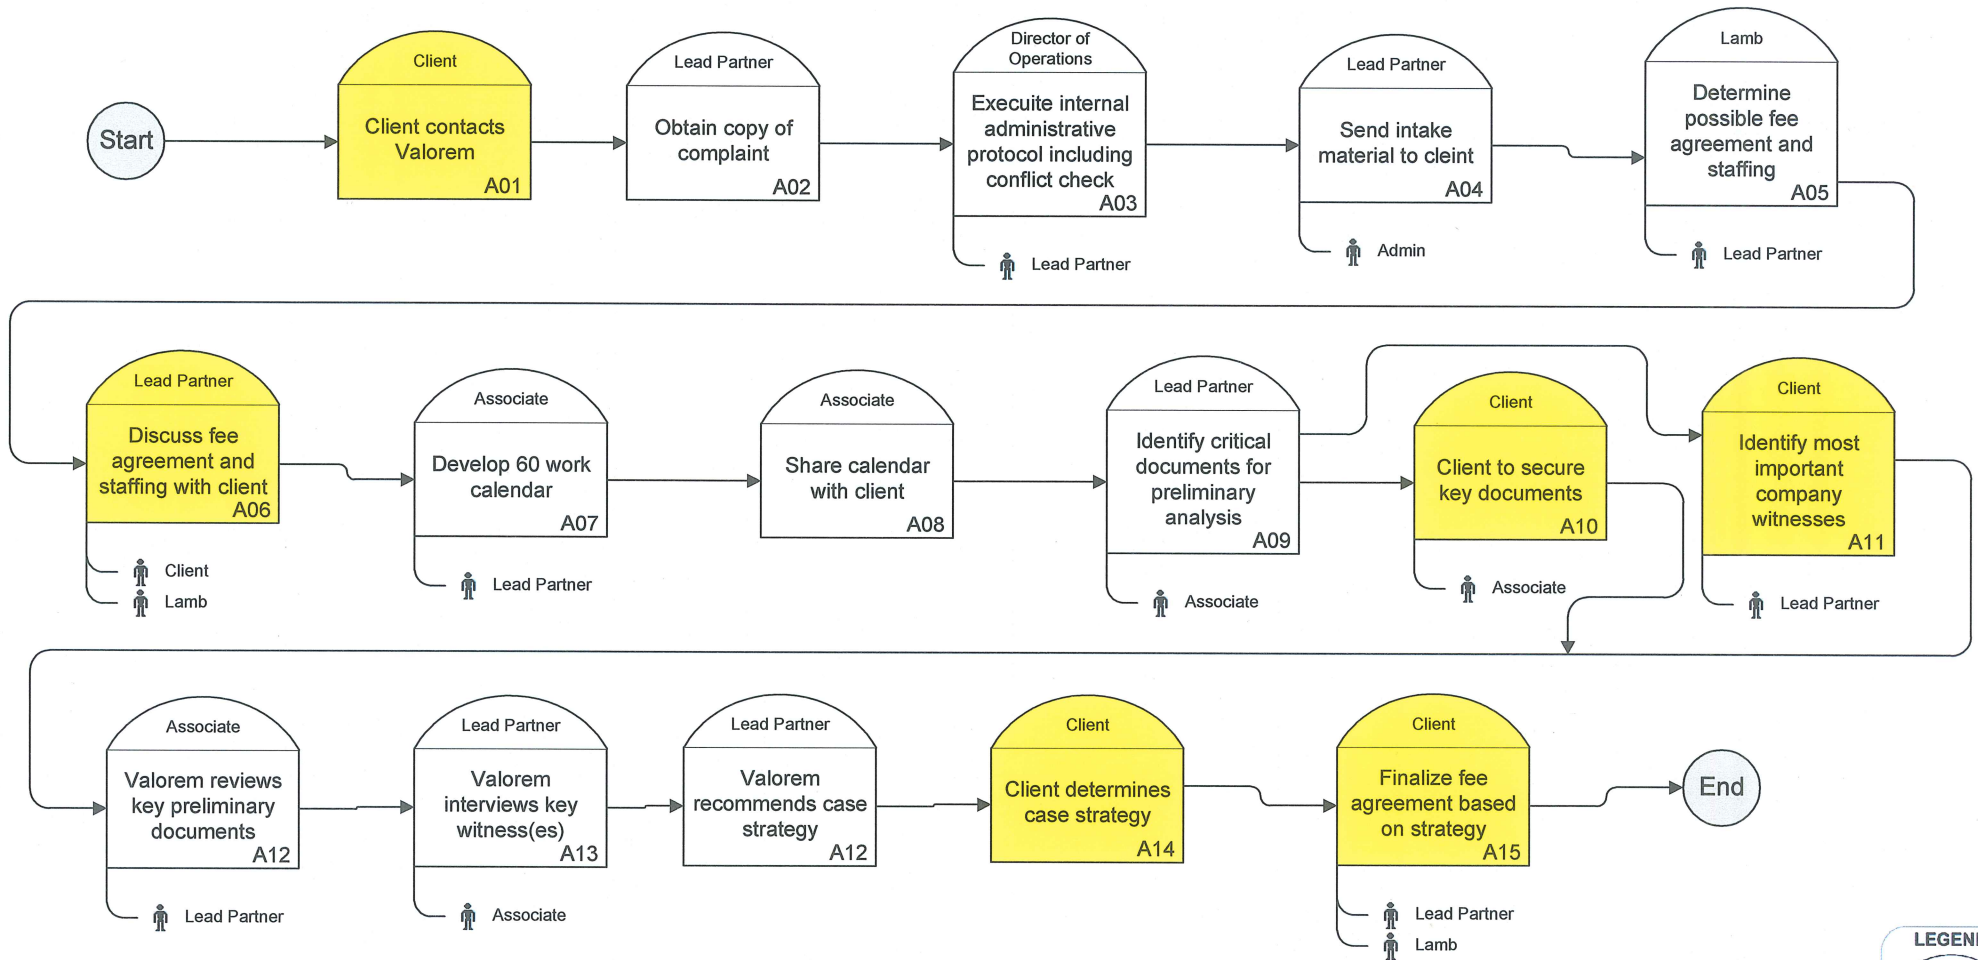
Start

Client
Client contacts Valorem
A01

Lead Partner
Obtain copy of complaint
A02

Director of Operations
Execuite internal administrative protocol including conflict check
A03
Lead Partner

Lead Partner
Send intake material to cleint
A04
Admin

Lamb
Determine possible fee agreement and staffing
A05
Lead Partner

Lead Partner
Discuss fee agreement and staffing with client
A06
Client
Lamb

Associate
Develop 60 work calendar
A07
Lead Partner

Associate
Share calendar with client
A08

Lead Partner
Identify critical documents for preliminary analysis
A09
Associate

Client
Client to secure key documents
A10
Associate

Client
Identify most important company witnesses
A11
Lead Partner

Associate
Valorem reviews key preliminary documents
A12
Lead Partner

Lead Partner
Valorem interviews key witness(es)
A13
Associate

Lead Partner
Valorem recommends case strategy
A12

Client
Client determines case strategy
A14

Client
Finalize fee agreement based on strategy
A15
Lead Partner
Lamb

End

LEGEN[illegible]